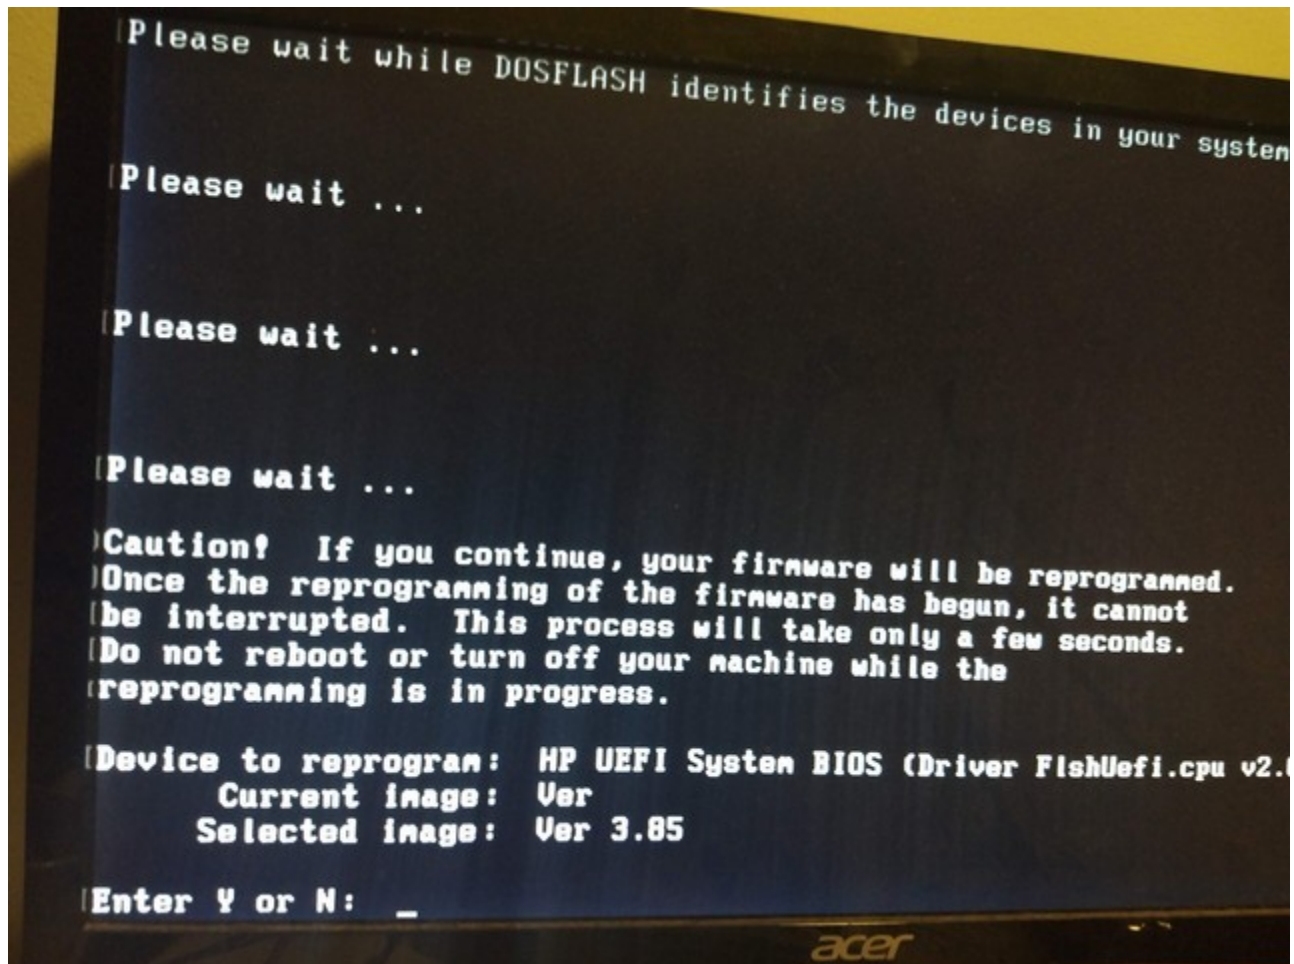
Please wait while DOSFLASH identifies the devices in your system

Please wait ...

Please wait ...

Please wait ...

Caution! If you continue, your firmware will be reprogrammed. Once the reprogramming of the firmware has begun, it cannot be interrupted. This process will take only a few seconds. Do not reboot or turn off your machine while the reprogramming is in progress.

Device to reprogram: HP UEFI System BIOS (Driver FlshUefi.cpu v2.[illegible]
Current image: Ver
Selected image: Ver 3.85

Enter Y or N: _

acer